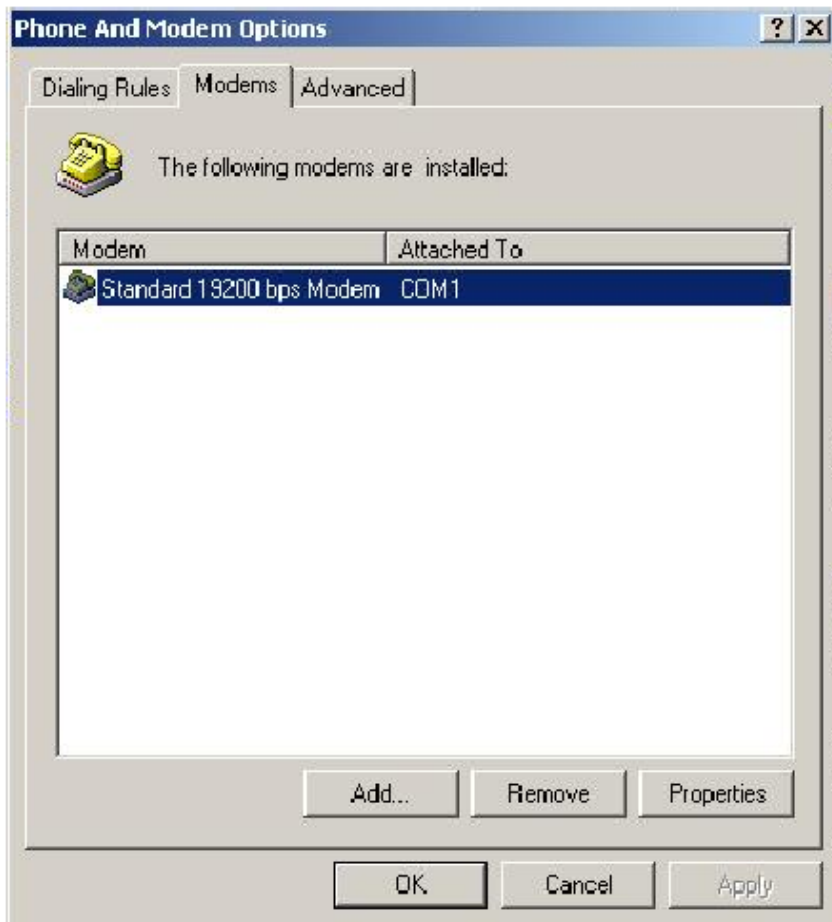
Phone And Modem Options

?
X

Dialing Rules
Modems
Advanced

The following modems are installed:

| Modem | Attached To |
|---|---|
| Standard 19200 bps Modem | COM1 |

Add...
Remove
Properties

OK
Cancel
Apply